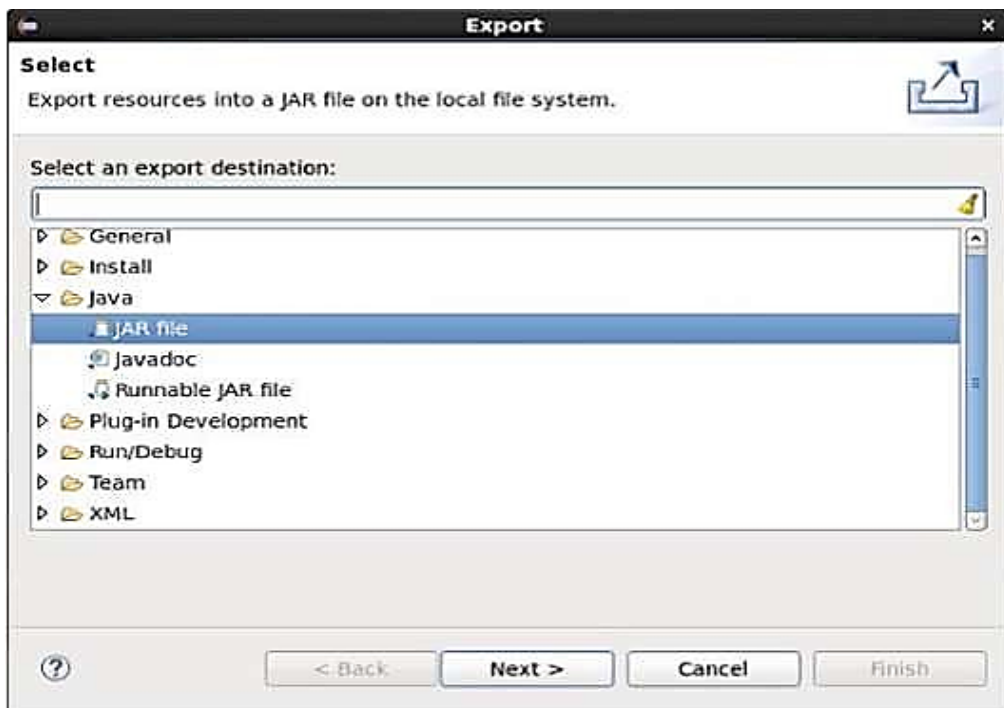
Export

Select

Export resources into a JAR file on the local file system.

Select an export destination:

General
Install
Java
JAR file
Javadoc
Runnable JAR file
Plug-in Development
Run/Debug
Team
XML

?

< Back

Next >

Cancel

Finish